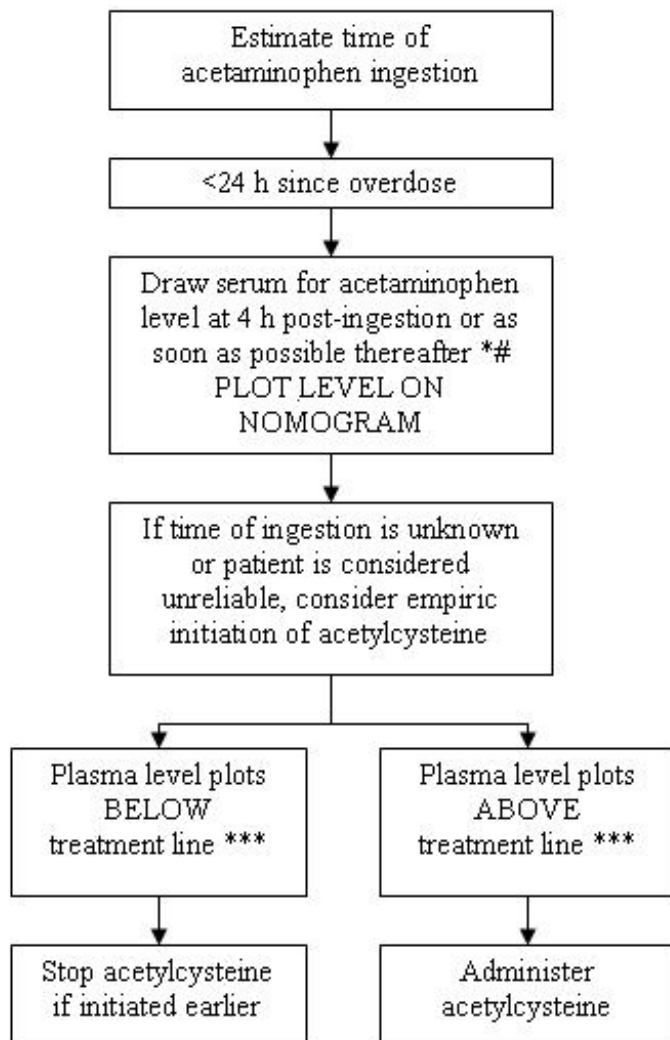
Estimate time of acetaminophen ingestion

<24 h since overdose

Draw serum for acetaminophen level at 4 h post-ingestion or as soon as possible thereafter *#
PLOT LEVEL ON NOMOGRAM

If time of ingestion is unknown or patient is considered unreliable, consider empiric initiation of acetylcysteine

Plasma level plots BELOW treatment line ***

Stop acetylcysteine if initiated earlier

Plasma level plots ABOVE treatment line ***

Administer acetylcysteine